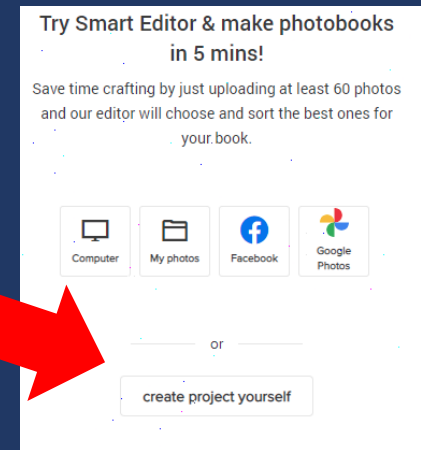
Try Smart Editor & make photobooks in 5 mins!

Save time crafting by just uploading at least 60 photos and our editor will choose and sort the best ones for your book.

Computer

My photos

Facebook

Google Photos

or

create project yourself